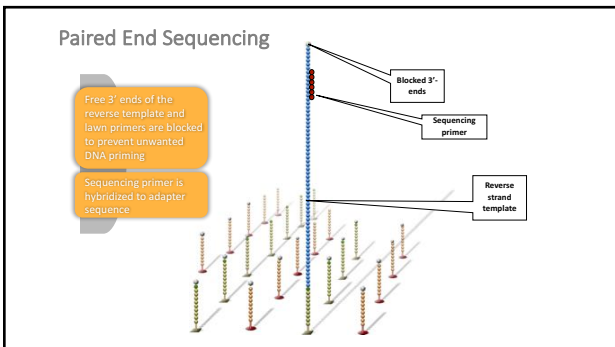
Paired End Sequencing

Free 3' ends of the reverse template and lawn primers are blocked to prevent unwanted DNA priming

Sequencing primer is hybridized to adapter sequence

Blocked 3'-ends

Sequencing primer

Reverse strand template